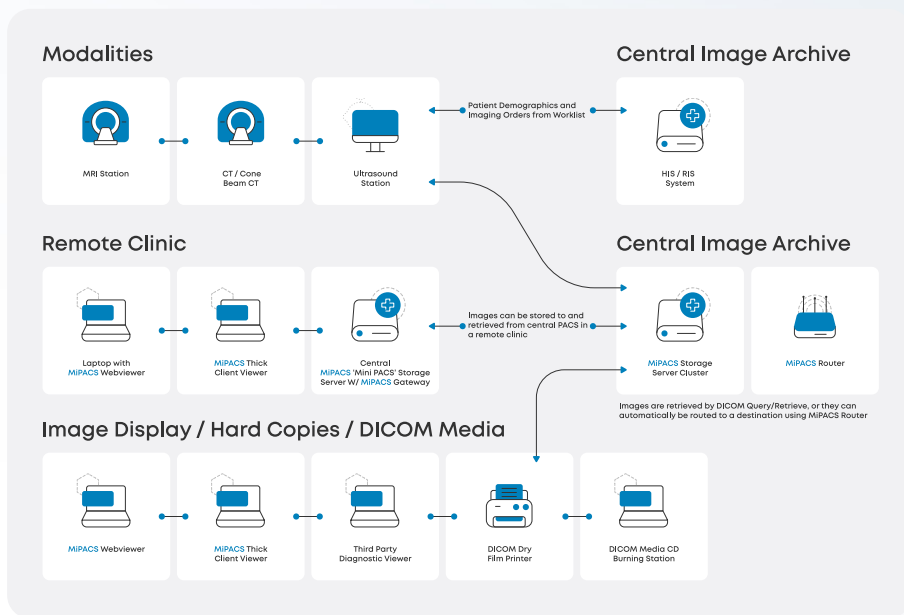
Modalities

MRI Station

CT / Cone Beam CT

Ultrasound Station

Patient Demographics and Imaging Orders from Worklist

Central Image Archive

HIS / RIS System

Remote Clinic

Laptop with MiPACS Webviewer

MiPACS Thick Client Viewer

Central MiPACS 'Mini PACS' Storage Server W/ MiPACS Gateway

Images can be stored to and retrieved from central PACS in a remote clinic

Central Image Archive

MiPACS Storage Server Cluster

MiPACS Router

Images are retrieved by DICOM Query/Retrieve, or they can automatically be routed to a destination using MiPACS Router

Image Display / Hard Copies / DICOM Media

MiPACS Webviewer

MiPACS Thick Client Viewer

Third Party Diagnostic Viewer

DICOM Dry Film Printer

DICOM Media CD Burning Station